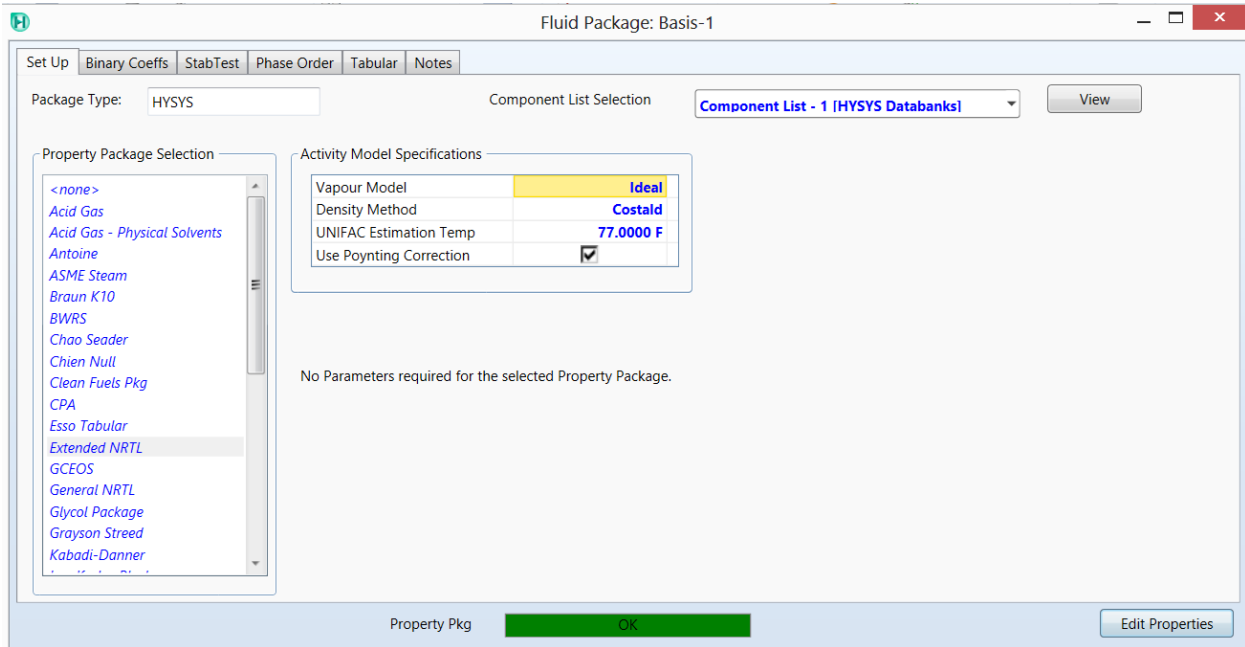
Fluid Package: Basis-1

Set Up | Binary Coeffs | StabTest | Phase Order | Tabular | Notes

Package Type: HYSYS

Component List Selection: Component List - 1 [HYSYS Databanks]

View

Property Package Selection

<none>
Acid Gas
Acid Gas - Physical Solvents
Antoine
ASME Steam
Braun K10
BWRS
Chao Seader
Chien Null
Clean Fuels Pkg
CPA
Esso Tabular
Extended NRTL
GCEOS
General NRTL
Glycol Package
Grayson Streed
Kabadi-Danner
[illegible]

Activity Model Specifications

| | |
|---|---|
| Vapour Model | Ideal |
| Density Method | Costald |
| UNIFAC Estimation Temp | 77.0000 F |
| Use Poynting Correction | ☑ |

No Parameters required for the selected Property Package.

Property Pkg: OK

Edit Properties